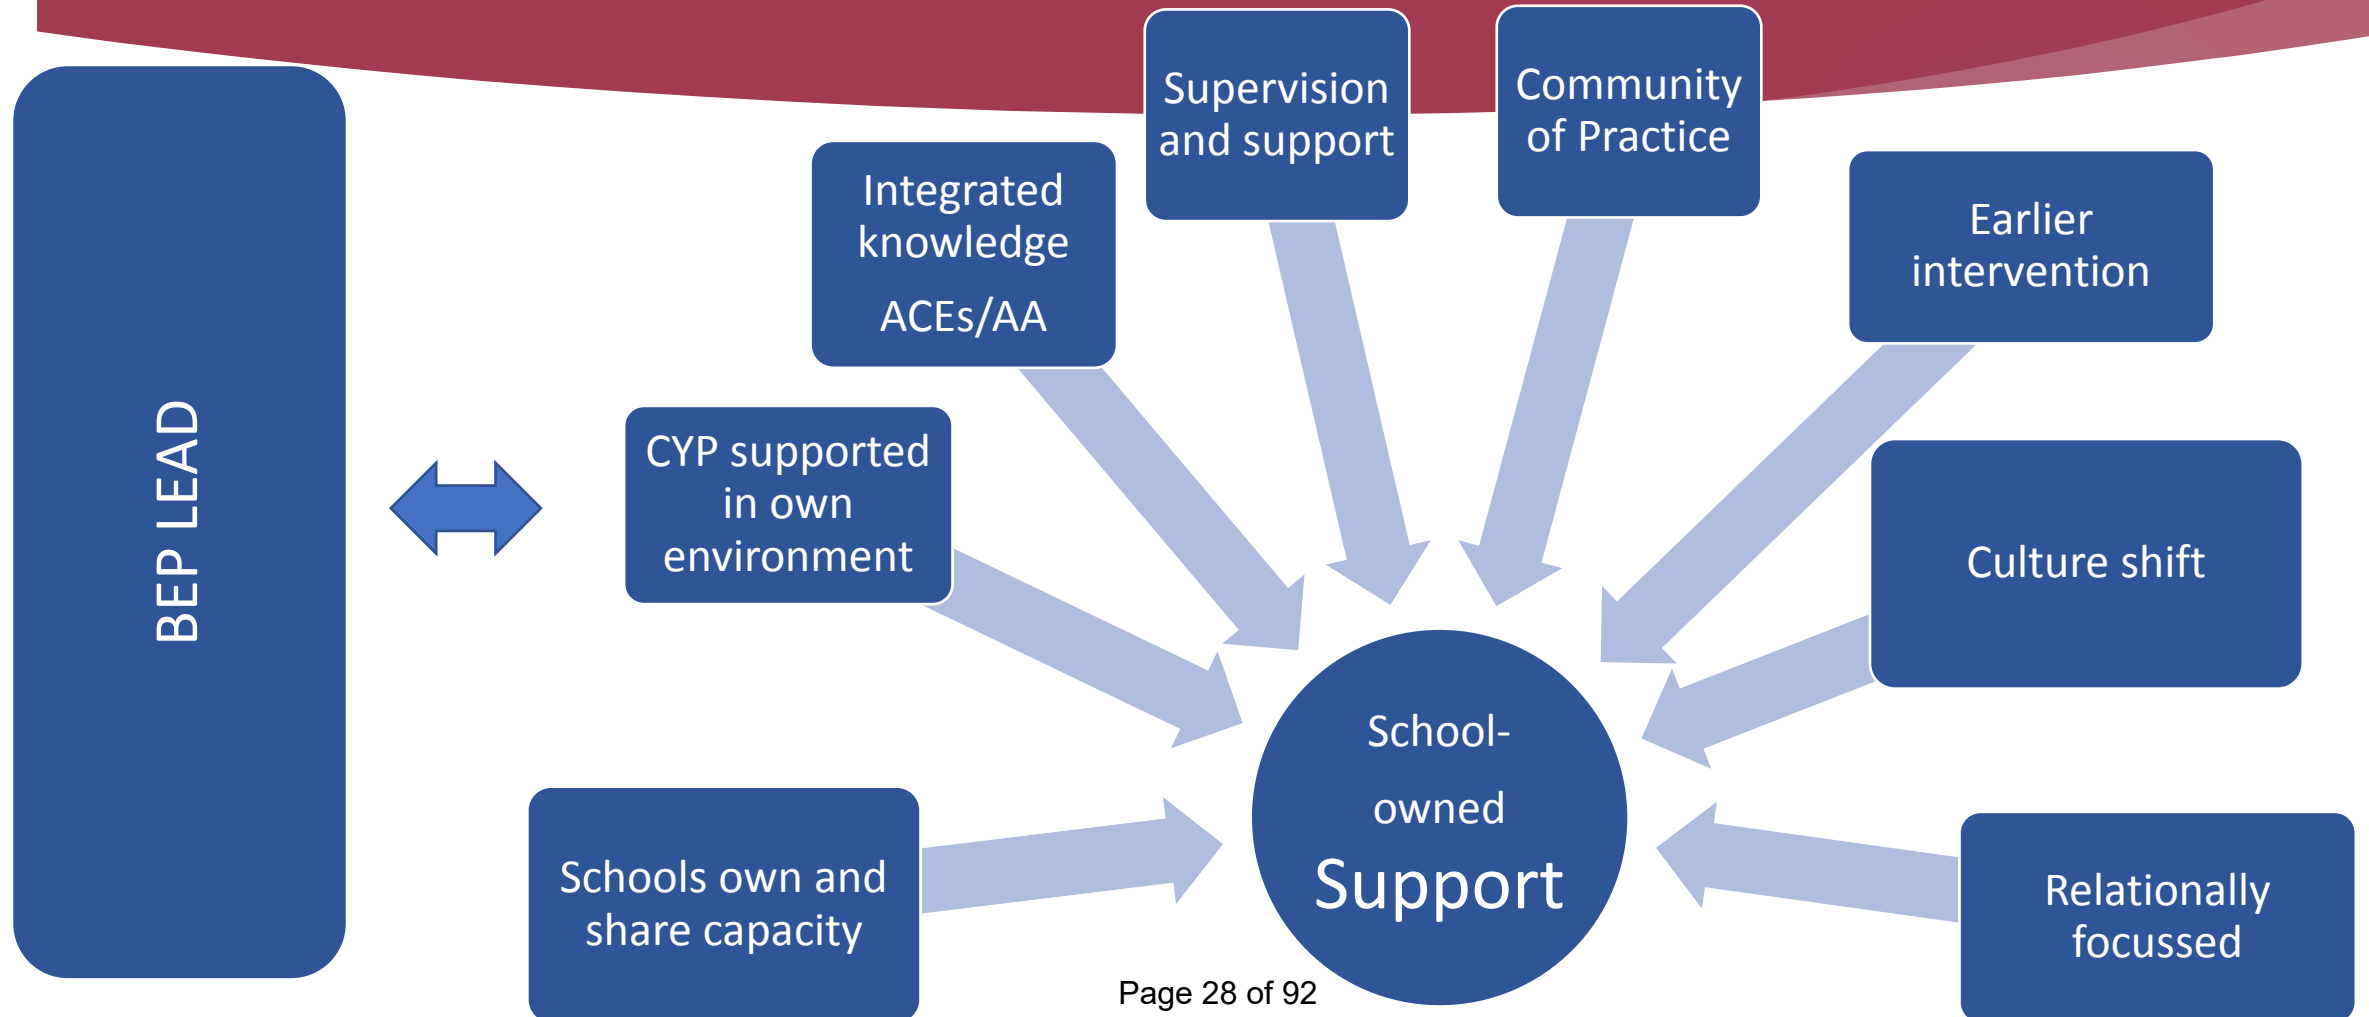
BEP LEAD

Integrated knowledge

ACEs/AA

Supervision and support

Community of Practice

Earlier intervention

CYP supported in own environment

Culture shift

School-

owned

Support

Schools own and share capacity

Relationally focussed

Page 28 of 92